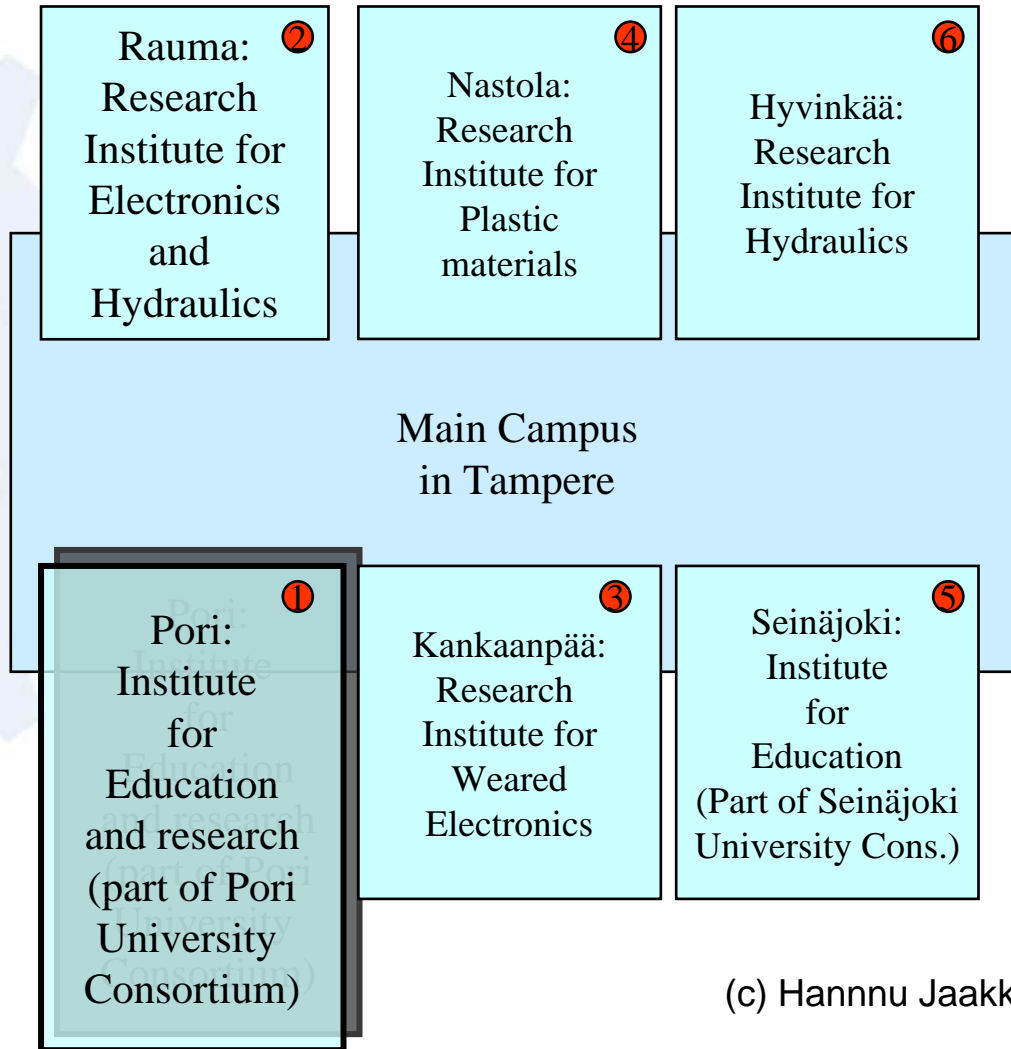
2
Rauma:
Research
Institute for
Electronics
and
Hydraulics

4
Nastola:
Research
Institute for
Plastic
materials

6
Hyvinkää:
Research
Institute for
Hydraulics

Main Campus
in Tampere

1
Pori:
Institute
for
Education
and research
(part of Pori
University
Consortium)

3
Kankaanpää:
Research
Institute for
Weared
Electronics

5
Seinäjoki:
Institute
for
Education
(Part of Seinäjoki
University Cons.)

(c) Hannnu Jaakk